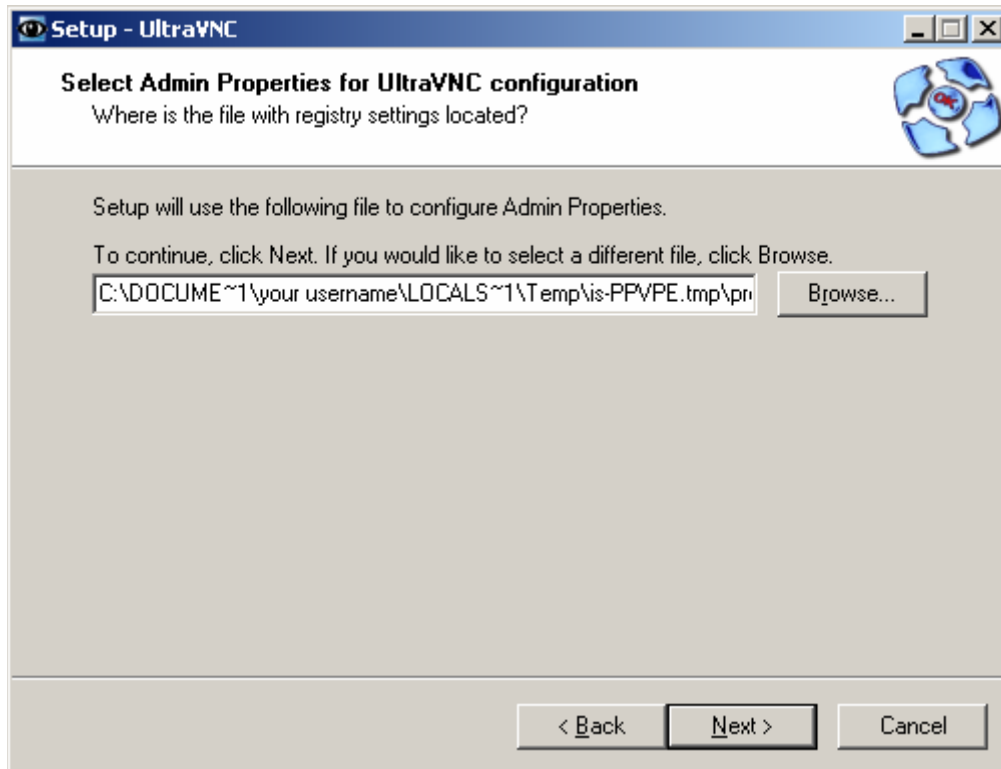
Setup - UltraVNC

Select Admin Properties for UltraVNC configuration
Where is the file with registry settings located?

Setup will use the following file to configure Admin Properties.

To continue, click Next. If you would like to select a different file, click Browse.

C:\DOCUME~1\your username\LOCALS~1\Temp\is-PPVPE.tmp\pr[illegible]

Browse...

< Back

Next >

Cancel